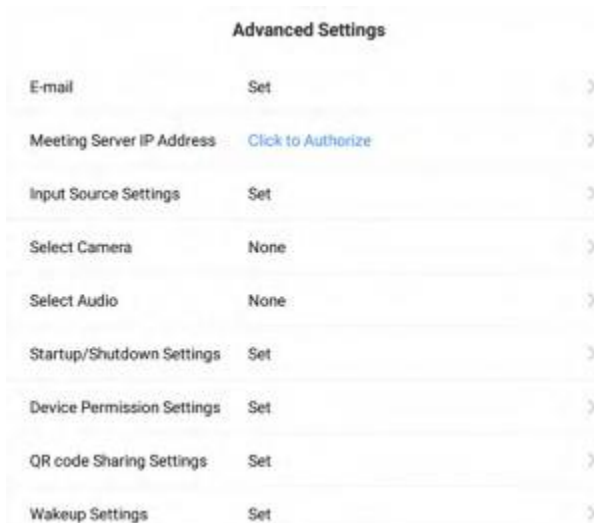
Advanced Settings

E-mail Set

Meeting Server IP Address Click to Authorize

Input Source Settings Set

Select Camera None

Select Audio None

Startup/Shutdown Settings Set

Device Permission Settings Set

QR code Sharing Settings Set

Wakeup Settings Set